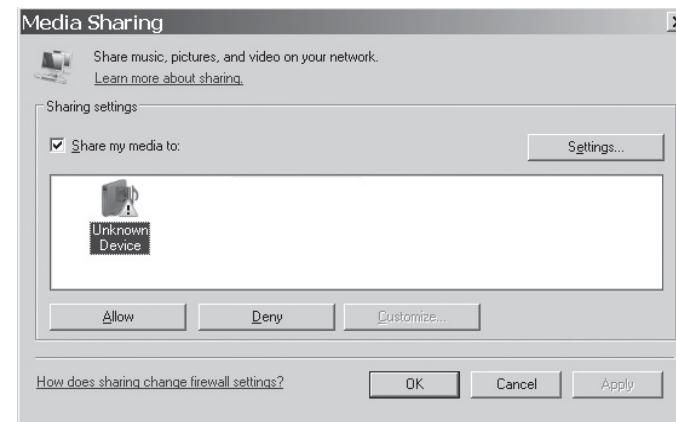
Media Sharing

Share music, pictures, and video on your network.
Learn more about sharing.

Sharing settings

Share my media to:

Settings...

Unknown Device

Allow

Deny

Customize...

How does sharing change firewall settings?

OK

Cancel

Apply